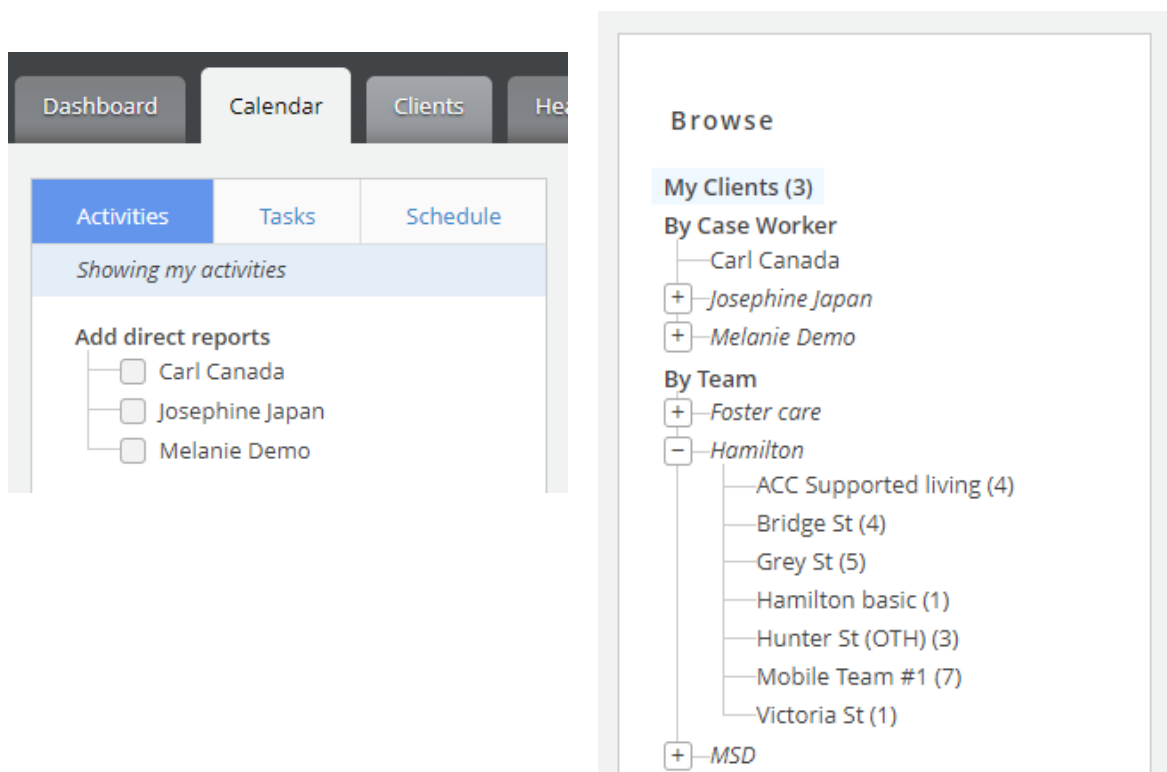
Dashboard Calendar Clients He

Activities Tasks Schedule

Showing my activities

Add direct reports
Carl Canada
Josephine Japan
Melanie Demo

Browse

My Clients (3)
By Case Worker
Carl Canada
+ Josephine Japan
+ Melanie Demo
By Team
+ Foster care
− Hamilton
ACC Supported living (4)
Bridge St (4)
Grey St (5)
Hamilton basic (1)
Hunter St (OTH) (3)
Mobile Team #1 (7)
Victoria St (1)
+ MSD